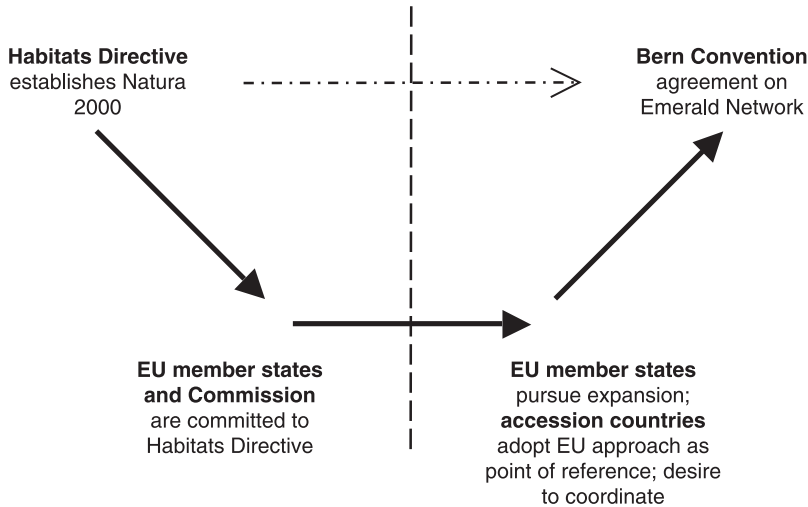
**Habitats Directive** establishes Natura 2000

**Bern Convention** agreement on Emerald Network

**EU member states and Commission** are committed to Habitats Directive

**EU member states** pursue expansion; **accession countries** adopt EU approach as point of reference; desire to coordinate